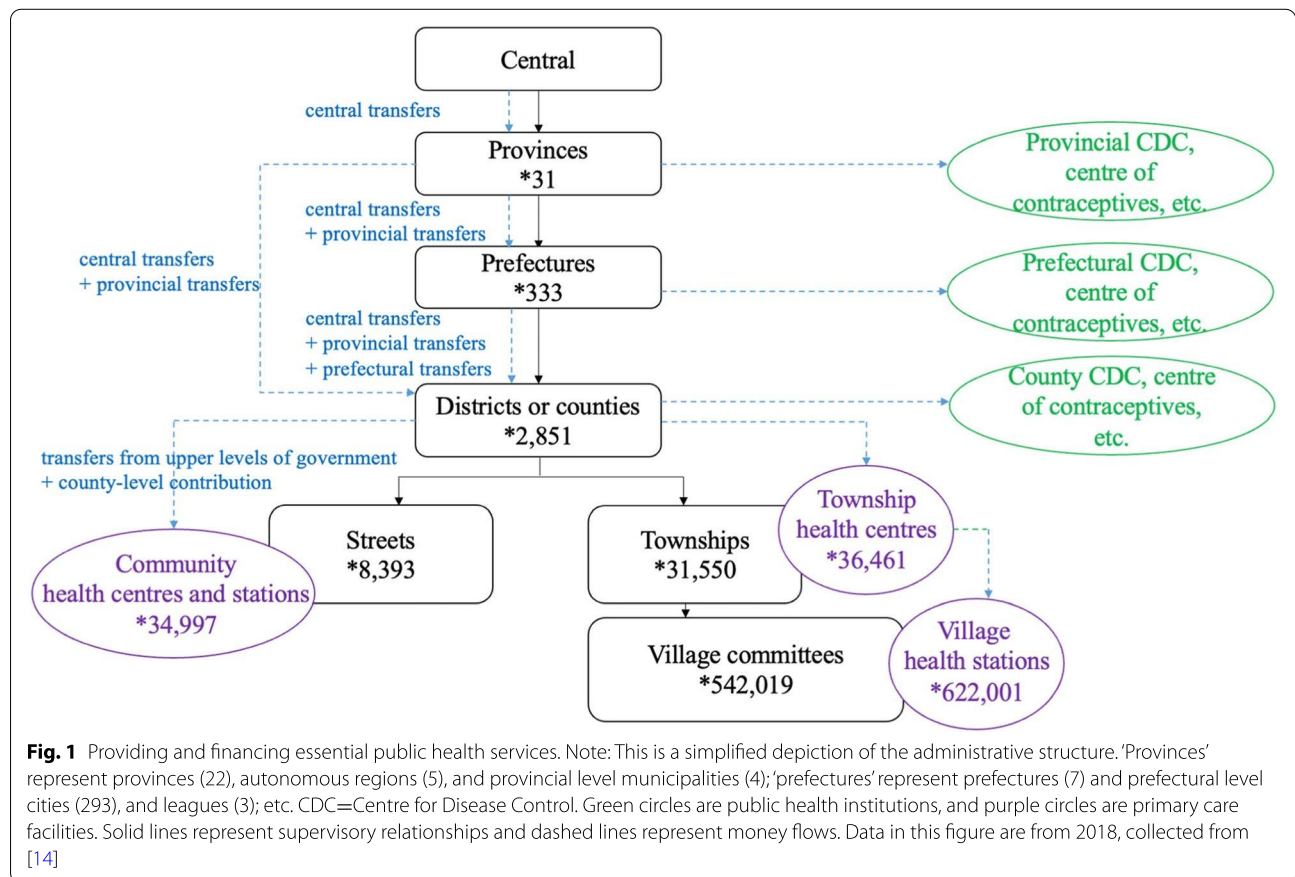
Central

central transfers

Provinces
*31

Provincial CDC, centre of contraceptives, etc.

central transfers
+ provincial transfers

central transfers
+ provincial transfers

Prefectures
*333

Prefectural CDC, centre of contraceptives, etc.

central transfers
+ provincial transfers
+ prefectural transfers

Districts or counties
*2,851

County CDC, centre of contraceptives, etc.

transfers from upper levels of government
+ county-level contribution

Township health centres
*36,461

Streets
*8,393

Townships
*31,550

Community health centres and stations
*34,997

Village committees
*542,019

Village health stations
*622,001

**Fig. 1** Providing and financing essential public health services. Note: This is a simplified depiction of the administrative structure. 'Provinces' represent provinces (22), autonomous regions (5), and provincial level municipalities (4); 'prefectures' represent prefectures (7) and prefectural level cities (293), and leagues (3); etc. CDC=Centre for Disease Control. Green circles are public health institutions, and purple circles are primary care facilities. Solid lines represent supervisory relationships and dashed lines represent money flows. Data in this figure are from 2018, collected from [14]